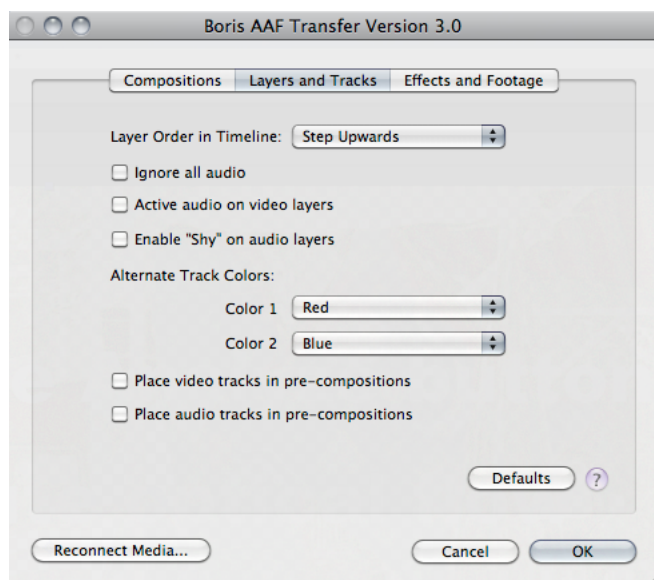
Boris AAF Transfer Version 3.0

Compositions | Layers and Tracks | Effects and Footage

Layer Order in Timeline: Step Upwards

Ignore all audio

Active audio on video layers

Enable "Shy" on audio layers

Alternate Track Colors:

Color 1 Red

Color 2 Blue

Place video tracks in pre-compositions

Place audio tracks in pre-compositions

Defaults ?

Reconnect Media...

Cancel OK